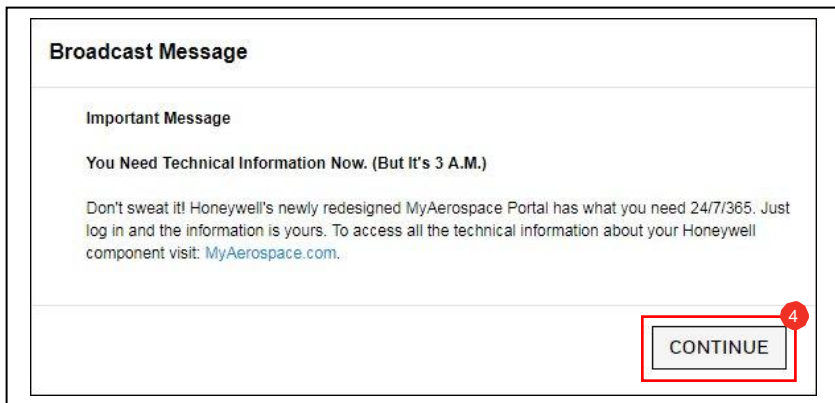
Broadcast Message

Important Message

You Need Technical Information Now. (But It's 3 A.M.)

Don't sweat it! Honeywell's newly redesigned MyAerospace Portal has what you need 24/7/365. Just log in and the information is yours. To access all the technical information about your Honeywell component visit: MyAerospace.com.

4

CONTINUE